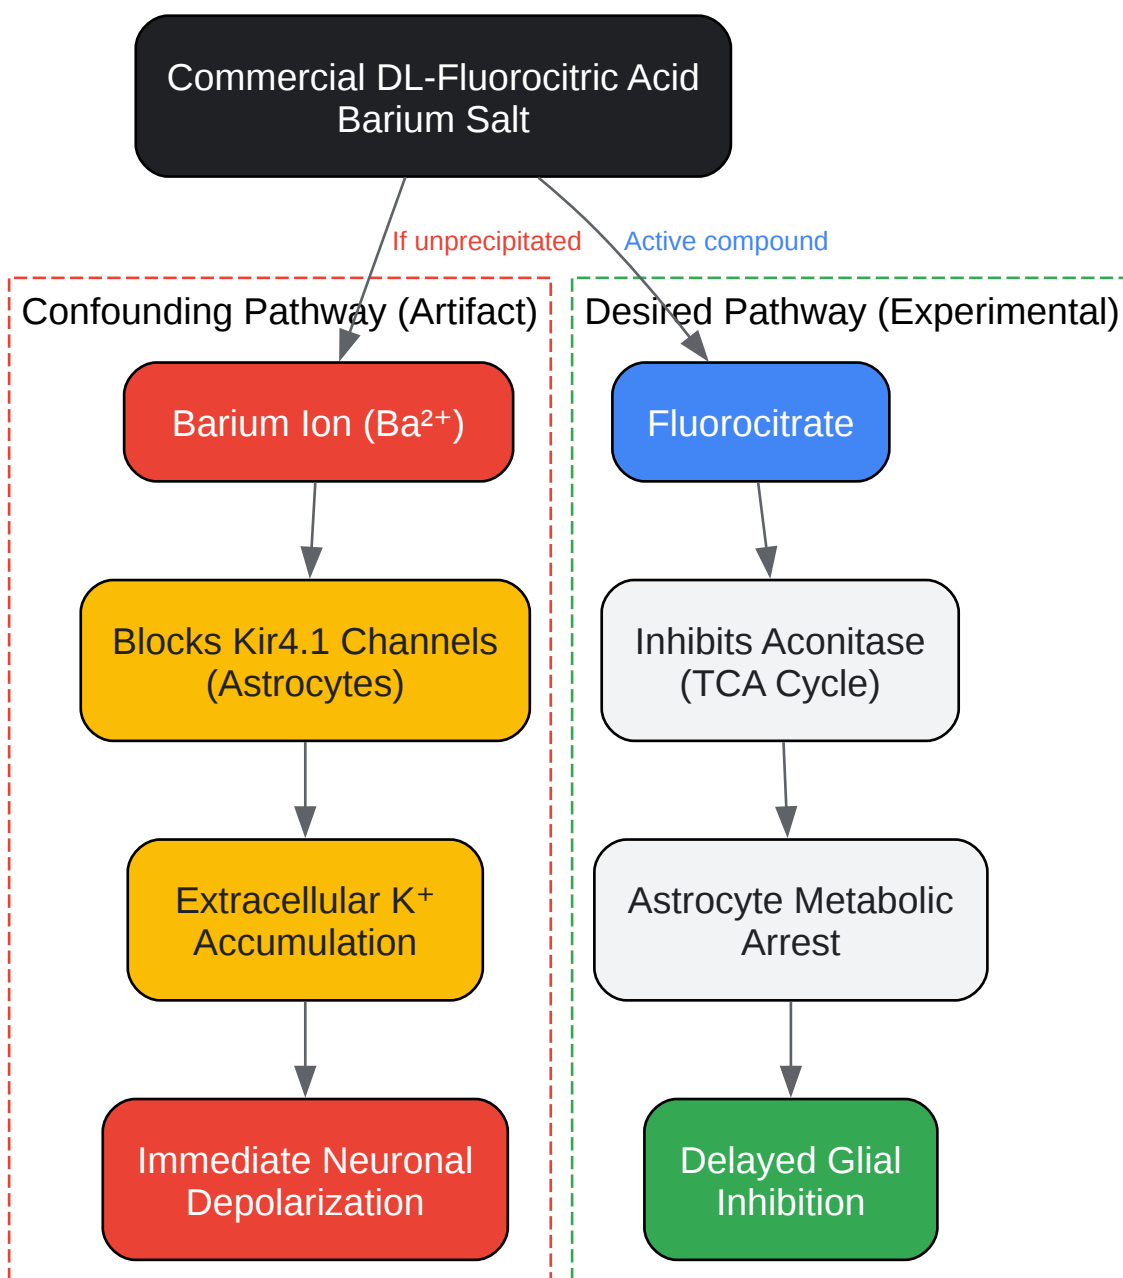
Commercial DL-Fluorocitric Acid Barium Salt

If unprecipitated

Active compound

Confounding Pathway (Artifact)

Barium Ion ($Ba^{2+}$)

Blocks Kir4.1 Channels (Astrocytes)

Extracellular $K^+$ Accumulation

Immediate Neuronal Depolarization

Desired Pathway (Experimental)

Fluorocitrate

Inhibits Aconitase (TCA Cycle)

Astrocyte Metabolic Arrest

Delayed Glial Inhibition